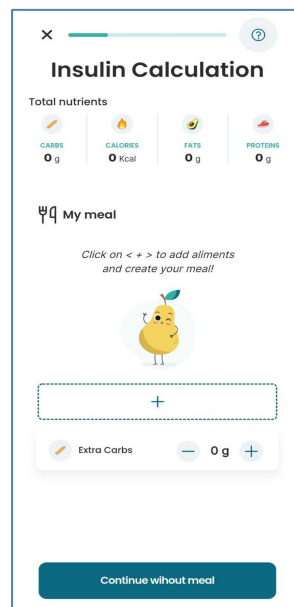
×

?

Insulin Calculation

Total nutrients

| CARBS | CALORIES | FATS | PROTEINS |
|---|---|---|---|
| 0 g | 0 Kcal | 0 g | 0 g |

My meal

Click on < + > to add aliments and create your meal!

+

Extra Carbs — 0 g +

Continue wihout meal